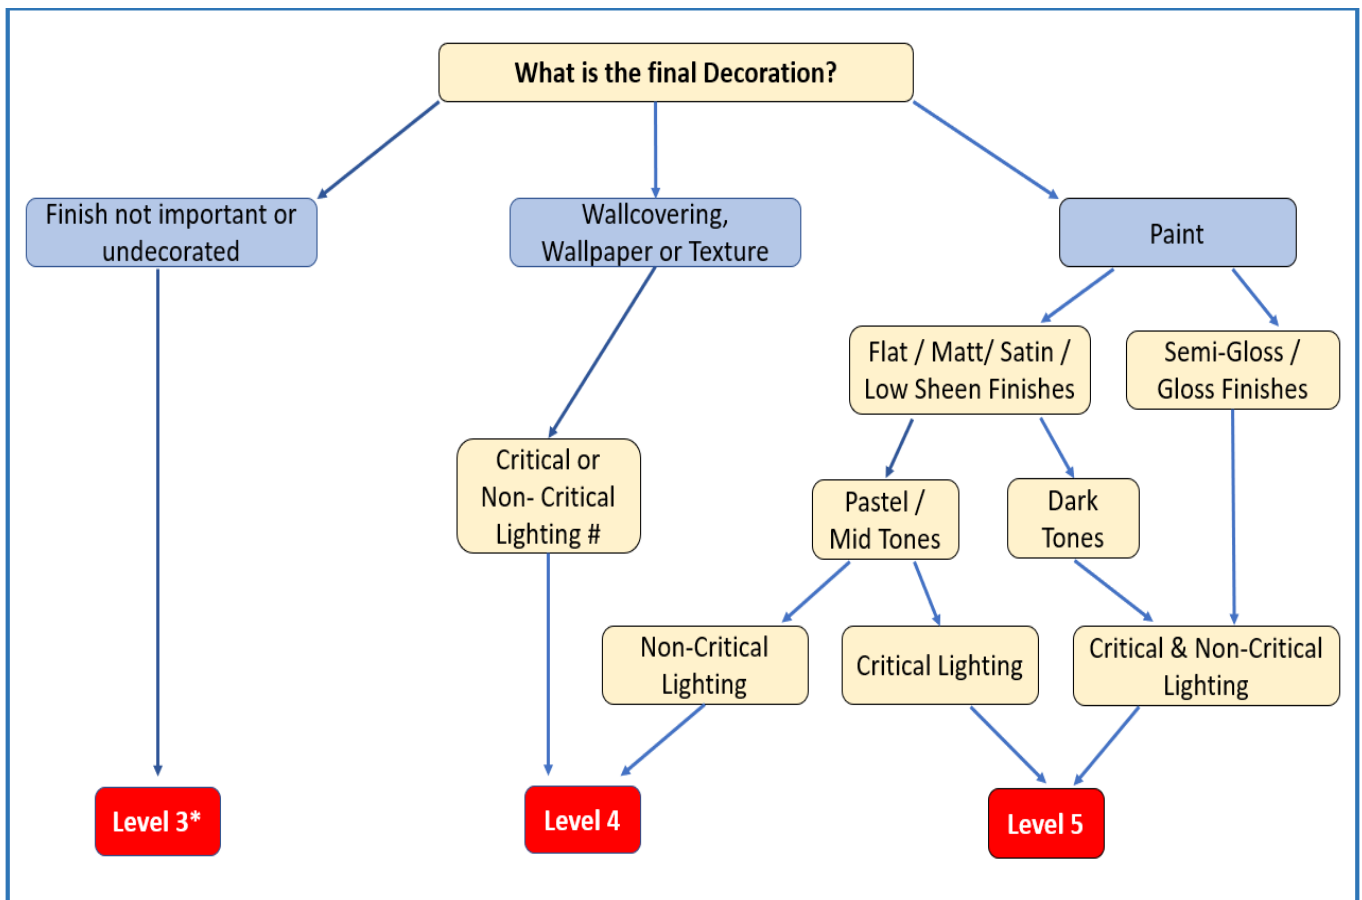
What is the final Decoration?

Finish not important or undecorated

Wallcovering, Wallpaper or Texture

Paint

Flat / Matt/ Satin / Low Sheen Finishes

Semi-Gloss / Gloss Finishes

Critical or Non- Critical Lighting #

Pastel / Mid Tones

Dark Tones

Non-Critical Lighting

Critical Lighting

Critical & Non-Critical Lighting

Level 3*

Level 4

Level 5